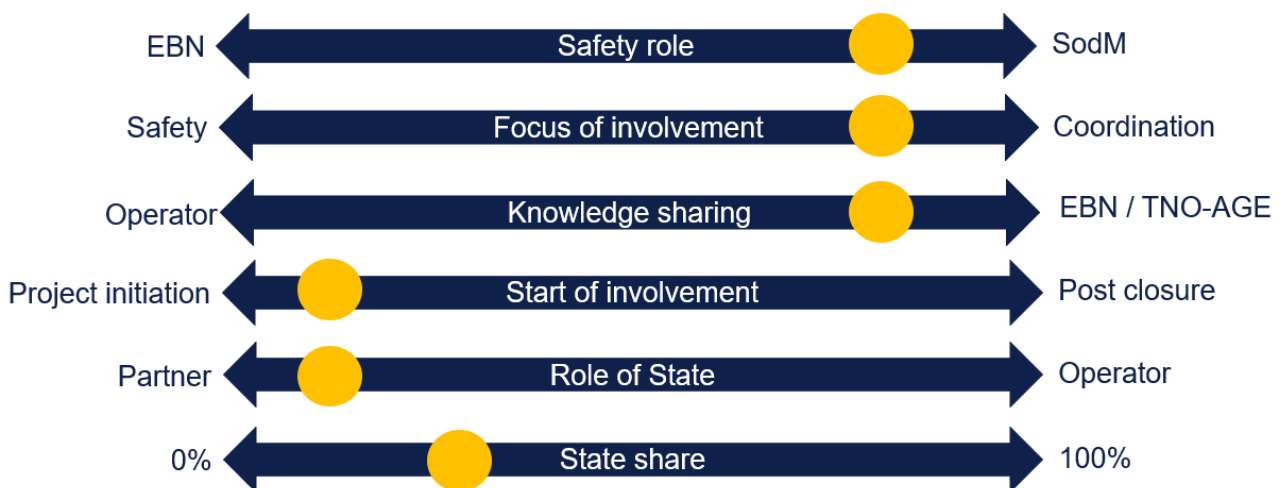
EBN Safety role SodM

Safety Focus of involvement Coordination

Operator Knowledge sharing EBN / TNO-AGE

Project initiation Start of involvement Post closure

Partner Role of State Operator

0% State share 100%